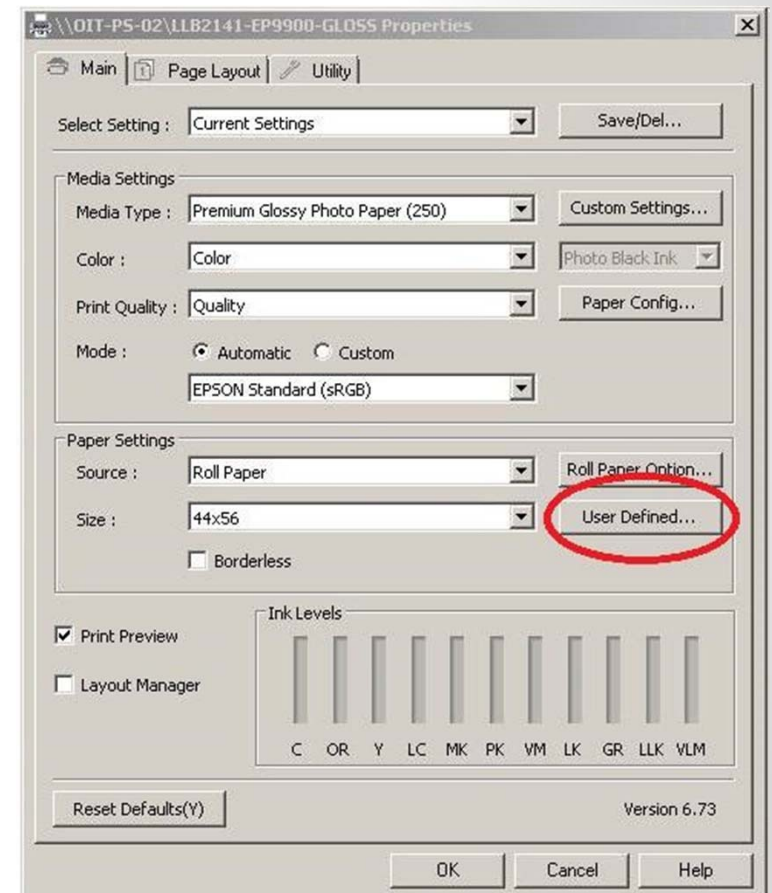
\\OIT-PS-02\LLB2141-EP9900-GLOSS Properties

Main | Page Layout | Utility

Select Setting : Current Settings
Save/Del...

Media Settings
Media Type : Premium Glossy Photo Paper (250)
Custom Settings...
Color : Color
Photo Black Ink
Print Quality : Quality
Paper Config...
Mode : Automatic Custom
EPSON Standard (sRGB)

Paper Settings
Source : Roll Paper
Roll Paper Option...
Size : 44x56
User Defined...
Borderless

Print Preview
Layout Manager

Ink Levels
C OR Y LC MK PK VM LK GR LLK VLM

Reset Defaults(Y)
Version 6.73

OK Cancel Help